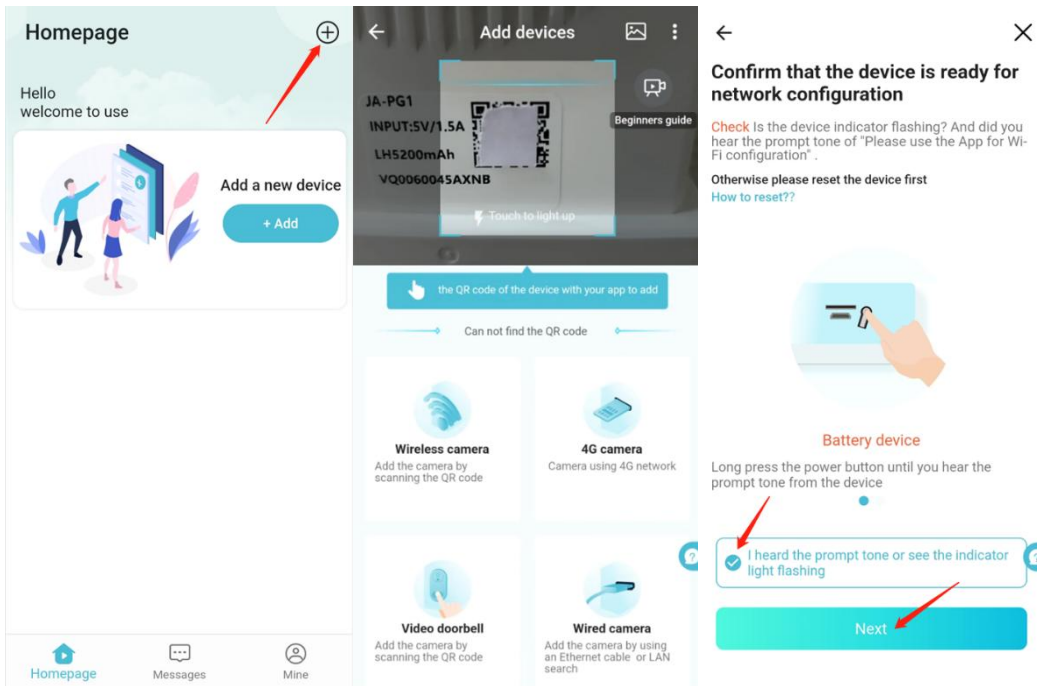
Homepage

Hello
welcome to use

Add a new device

+ Add

Homepage Messages Mine

Add devices

JA-PG1
INPUT:5V/1.5A
LH5200mAh
VQ0060045AXNB

Beginners guide

Touch to light up

the QR code of the device with your app to add

Can not find the QR code

Wireless camera
Add the camera by scanning the QR code

4G camera
Camera using 4G network

Video doorbell
Add the camera by scanning the QR code

Wired camera
Add the camera by using an Ethernet cable or LAN search

Confirm that the device is ready for network configuration

Check Is the device indicator flashing? And did you hear the prompt tone of "Please use the App for Wi-Fi configuration" .

Otherwise please reset the device first
How to reset??

Battery device

Long press the power button until you hear the prompt tone from the device

I heard the prompt tone or see the indicator light flashing

Next